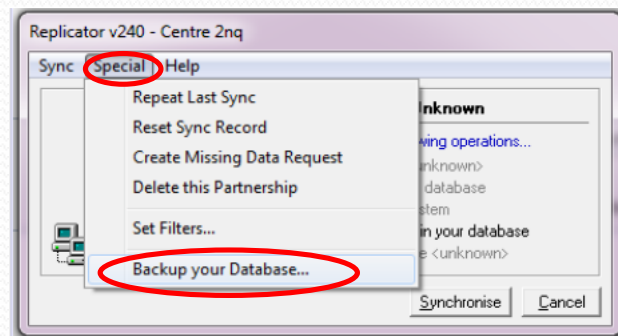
Replicator v240 - Centre 2nq

Sync Special Help

Repeat Last Sync
Reset Sync Record
Create Missing Data Request
Delete this Partnership
Set Filters...
Backup your Database...

Unknown
wing operations...
nknown>
database
stem
in your database
e <unknown>

Synchronise Cancel